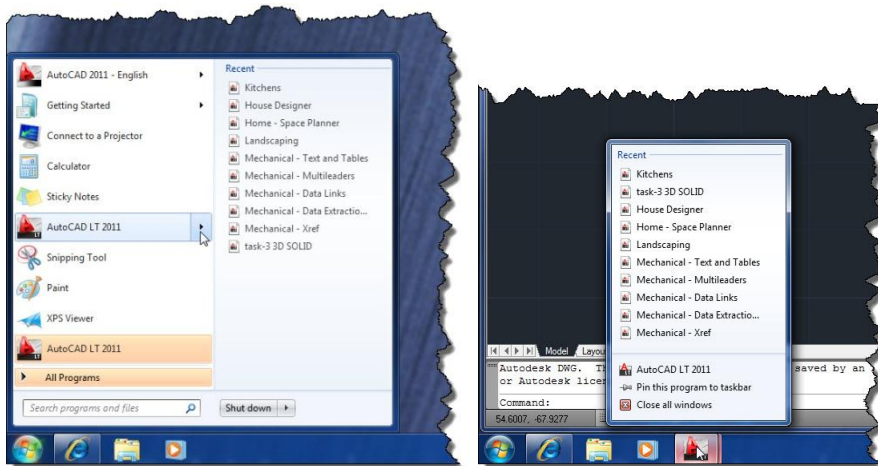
AutoCAD 2011 - English
Getting Started
Connect to a Projector
Calculator
Sticky Notes
AutoCAD LT 2011
Snipping Tool
Paint
XPS Viewer
AutoCAD LT 2011
All Programs
Search programs and files
Shut down

Recent
Kitchens
House Designer
Home - Space Planner
Landscaping
Mechanical - Text and Tables
Mechanical - Multileaders
Mechanical - Data Links
Mechanical - Data Extractio...
Mechanical - Xref
task-3 3D SOLID

Model
Layou
Autodesk DWG. T
or Autodesk licer
saved by an
Command:
54.6007, -67.9277

Recent
Kitchens
task-3 3D SOLID
House Designer
Home - Space Planner
Landscaping
Mechanical - Text and Tables
Mechanical - Multileaders
Mechanical - Data Links
Mechanical - Data Extractio...
Mechanical - Xref
AutoCAD LT 2011
Pin this program to taskbar
Close all windows